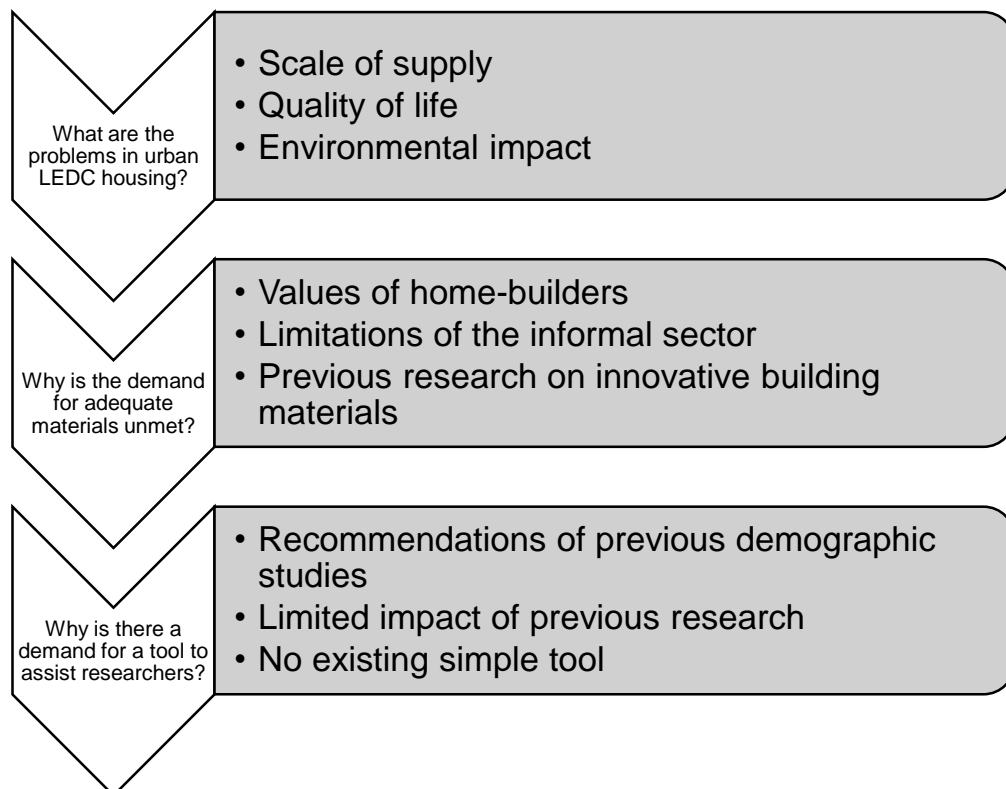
What are the problems in urban LEDC housing?

• Scale of supply
• Quality of life
• Environmental impact

Why is the demand for adequate materials unmet?

• Values of home-builders
• Limitations of the informal sector
• Previous research on innovative building materials

Why is there a demand for a tool to assist researchers?

• Recommendations of previous demographic studies
• Limited impact of previous research
• No existing simple tool